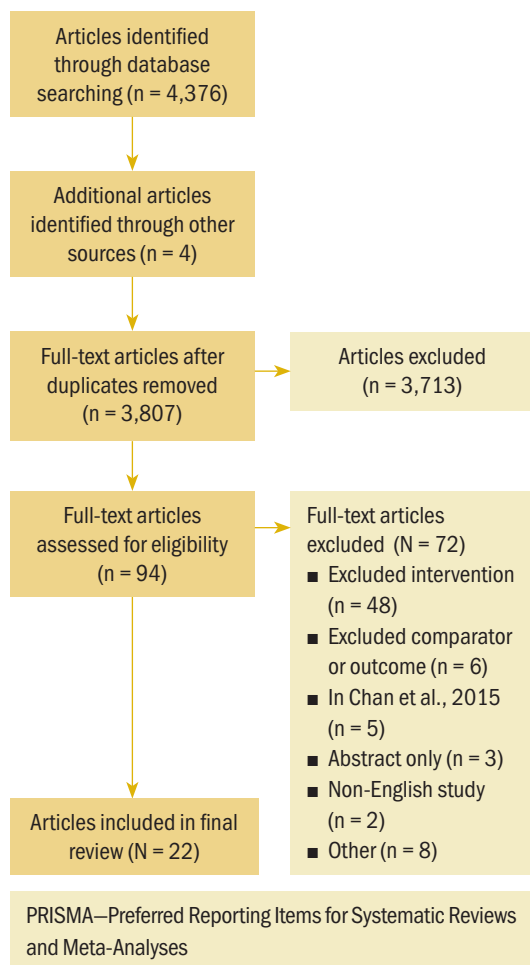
Articles identified through database searching (n = 4,376)

Additional articles identified through other sources (n = 4)

Full-text articles after duplicates removed (n = 3,807)

Articles excluded (n = 3,713)

Full-text articles assessed for eligibility (n = 94)

Full-text articles excluded (N = 72)
■ Excluded intervention (n = 48)
■ Excluded comparator or outcome (n = 6)
■ In Chan et al., 2015 (n = 5)
■ Abstract only (n = 3)
■ Non-English study (n = 2)
■ Other (n = 8)

Articles included in final review (N = 22)

PRISMA—Preferred Reporting Items for Systematic Reviews and Meta-Analyses